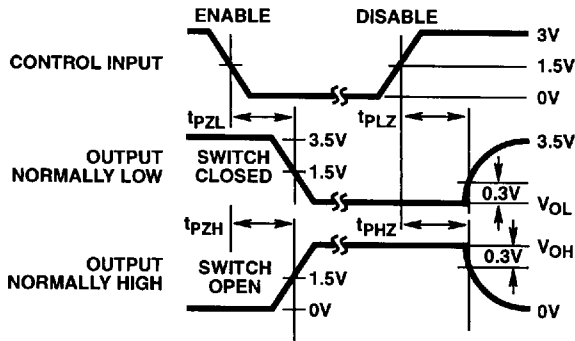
ENABLE

DISABLE

CONTROL INPUT

3V

1.5V

0V

$t_{PZL}$

$t_{PLZ}$

3.5V

OUTPUT NORMALLY LOW

SWITCH CLOSED

1.5V

3.5V

0.3V

$V_{OL}$

$t_{PZH}$

$t_{PHZ}$

$V_{OH}$

0.3V

OUTPUT NORMALLY HIGH

SWITCH OPEN

1.5V

0V

0V